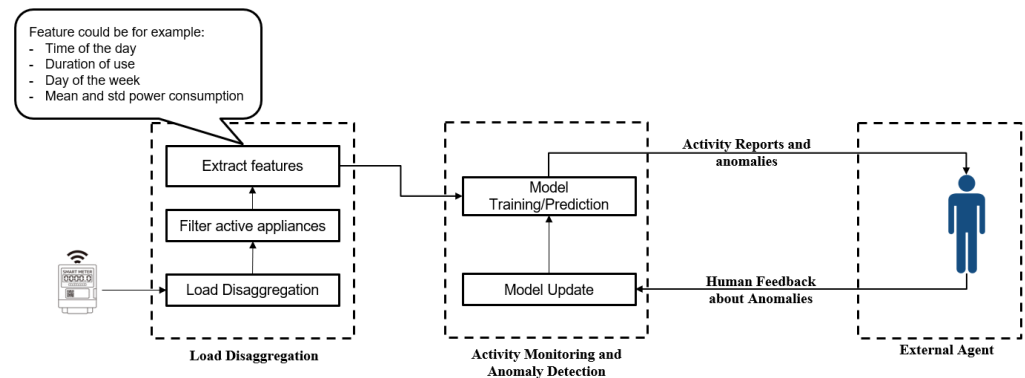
Feature could be for example:
- Time of the day
- Duration of use
- Day of the week
- Mean and std power consumption

Extract features

Filter active appliances

SMART METER
0000.0

Load Disaggregation

Load Disaggregation

Model Training/Prediction

Model Update

Activity Monitoring and Anomaly Detection

Activity Reports and anomalies

Human Feedback about Anomalies

External Agent